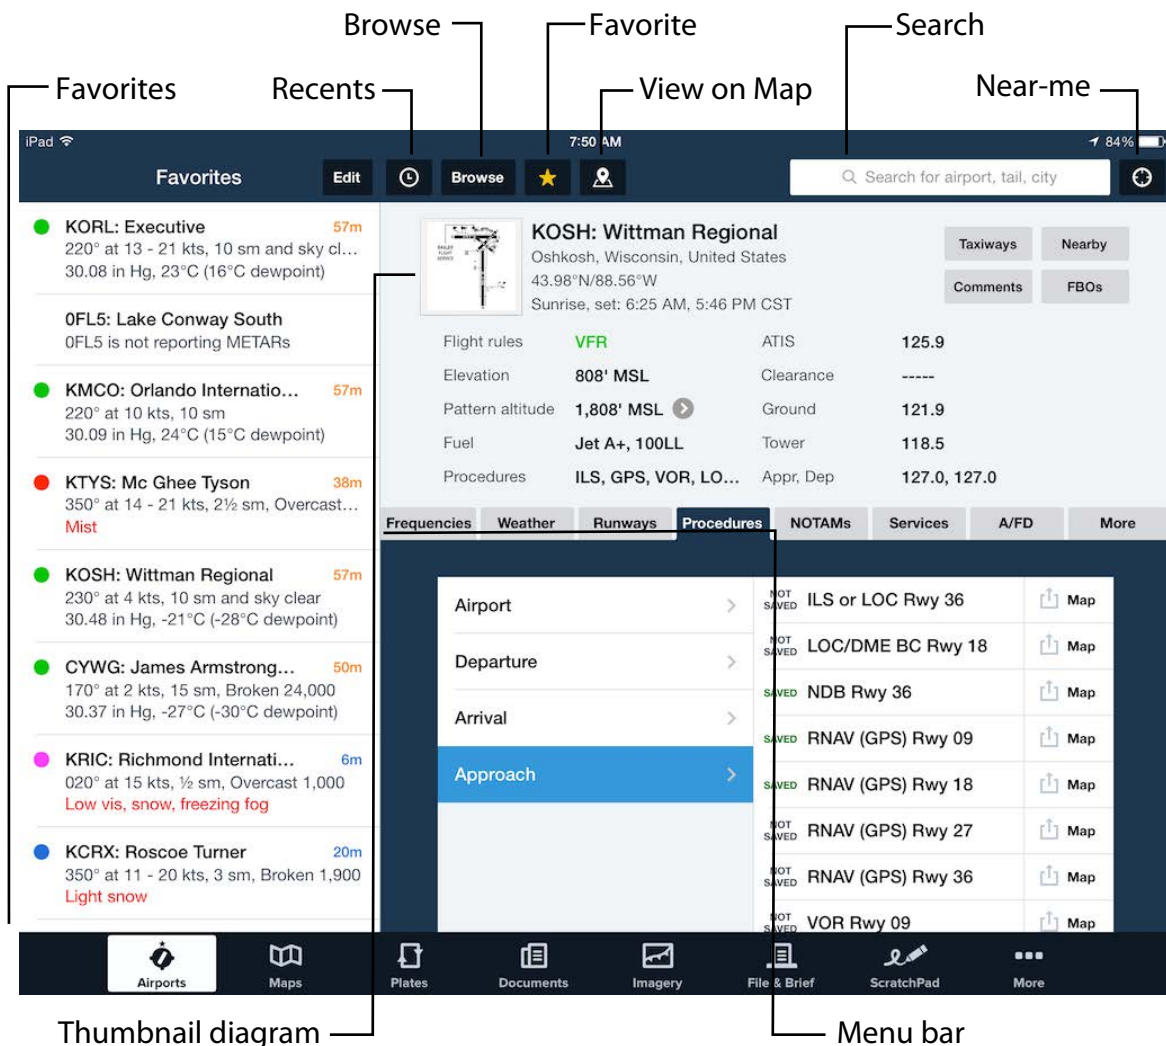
Browse
Favorite
Search
Favorites
Recents
View on Map
Near-me

iPad 7:50 AM 84%

Favorites
Edit
Browse
Search for airport, tail, city

KORL: Executive 57m
220° at 13 - 21 kts, 10 sm and sky cl…
30.08 in Hg, 23°C (16°C dewpoint)

0FL5: Lake Conway South
0FL5 is not reporting METARs

KMCO: Orlando Internatio… 57m
220° at 10 kts, 10 sm
30.09 in Hg, 24°C (15°C dewpoint)

KTYS: Mc Ghee Tyson 38m
350° at 14 - 21 kts, 2½ sm, Overcast…
Mist

KOSH: Wittman Regional 57m
230° at 4 kts, 10 sm and sky clear
30.48 in Hg, -21°C (-28°C dewpoint)

CYWG: James Armstrong… 50m
170° at 2 kts, 15 sm, Broken 24,000
30.37 in Hg, -27°C (-30°C dewpoint)

KRIC: Richmond Internati… 6m
020° at 15 kts, ½ sm, Overcast 1,000
Low vis, snow, freezing fog

KCRX: Roscoe Turner 20m
350° at 11 - 20 kts, 3 sm, Broken 1,900
Light snow

KOSH: Wittman Regional
Oshkosh, Wisconsin, United States
43.98°N/88.56°W
Sunrise, set: 6:25 AM, 5:46 PM CST
Taxiways
Nearby
Comments
FBOs

| Flight rules | VFR | ATIS | 125.9 |
|---|---|---|---|
| Elevation | 808' MSL | Clearance | ----- |
| Pattern altitude | 1,808' MSL | Ground | 121.9 |
| Fuel | Jet A+, 100LL | Tower | 118.5 |
| Procedures | ILS, GPS, VOR, LO… | Appr, Dep | 127.0, 127.0 |

Frequencies Weather Runways Procedures NOTAMs Services A/FD More

Airport
Departure
Arrival
Approach

NOT SAVED ILS or LOC Rwy 36 Map
NOT SAVED LOC/DME BC Rwy 18 Map
SAVED NDB Rwy 36 Map
SAVED RNAV (GPS) Rwy 09 Map
SAVED RNAV (GPS) Rwy 18 Map
NOT SAVED RNAV (GPS) Rwy 27 Map
NOT SAVED RNAV (GPS) Rwy 36 Map
NOT SAVED VOR Rwy 09 Map

Airports Maps Plates Documents Imagery File & Brief ScratchPad More

Thumbnail diagram
Menu bar